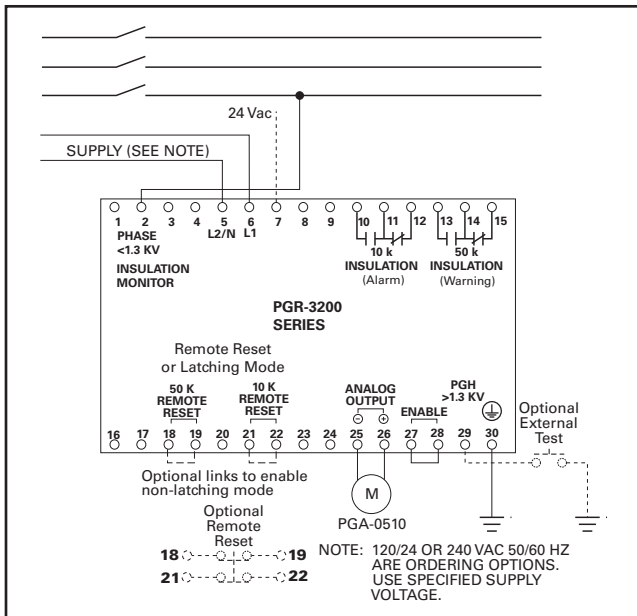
24 Vac

SUPPLY (SEE NOTE)

1 2 3 4 5 6 7 8 9 10 11 12 13 14 15

PHASE <1.3 KV

L2/N L1

10 k INSULATION (Alarm)

50 k INSULATION (Warning)

INSULATION MONITOR

PGR-3200 SERIES

Remote Reset or Latching Mode

50 K REMOTE RESET

10 K REMOTE RESET

ANALOG OUTPUT

$\ominus$ $\oplus$

ENABLE

PGH >1.3 KV

Optional External Test

16 17 18 19 20 21 22 23 24 25 26 27 28 29 30

Optional links to enable non-latching mode

M

PGA-0510

Optional Remote Reset

18 19

21 22

NOTE: 120/24 OR 240 VAC 50/60 HZ ARE ORDERING OPTIONS. USE SPECIFIED SUPPLY VOLTAGE.